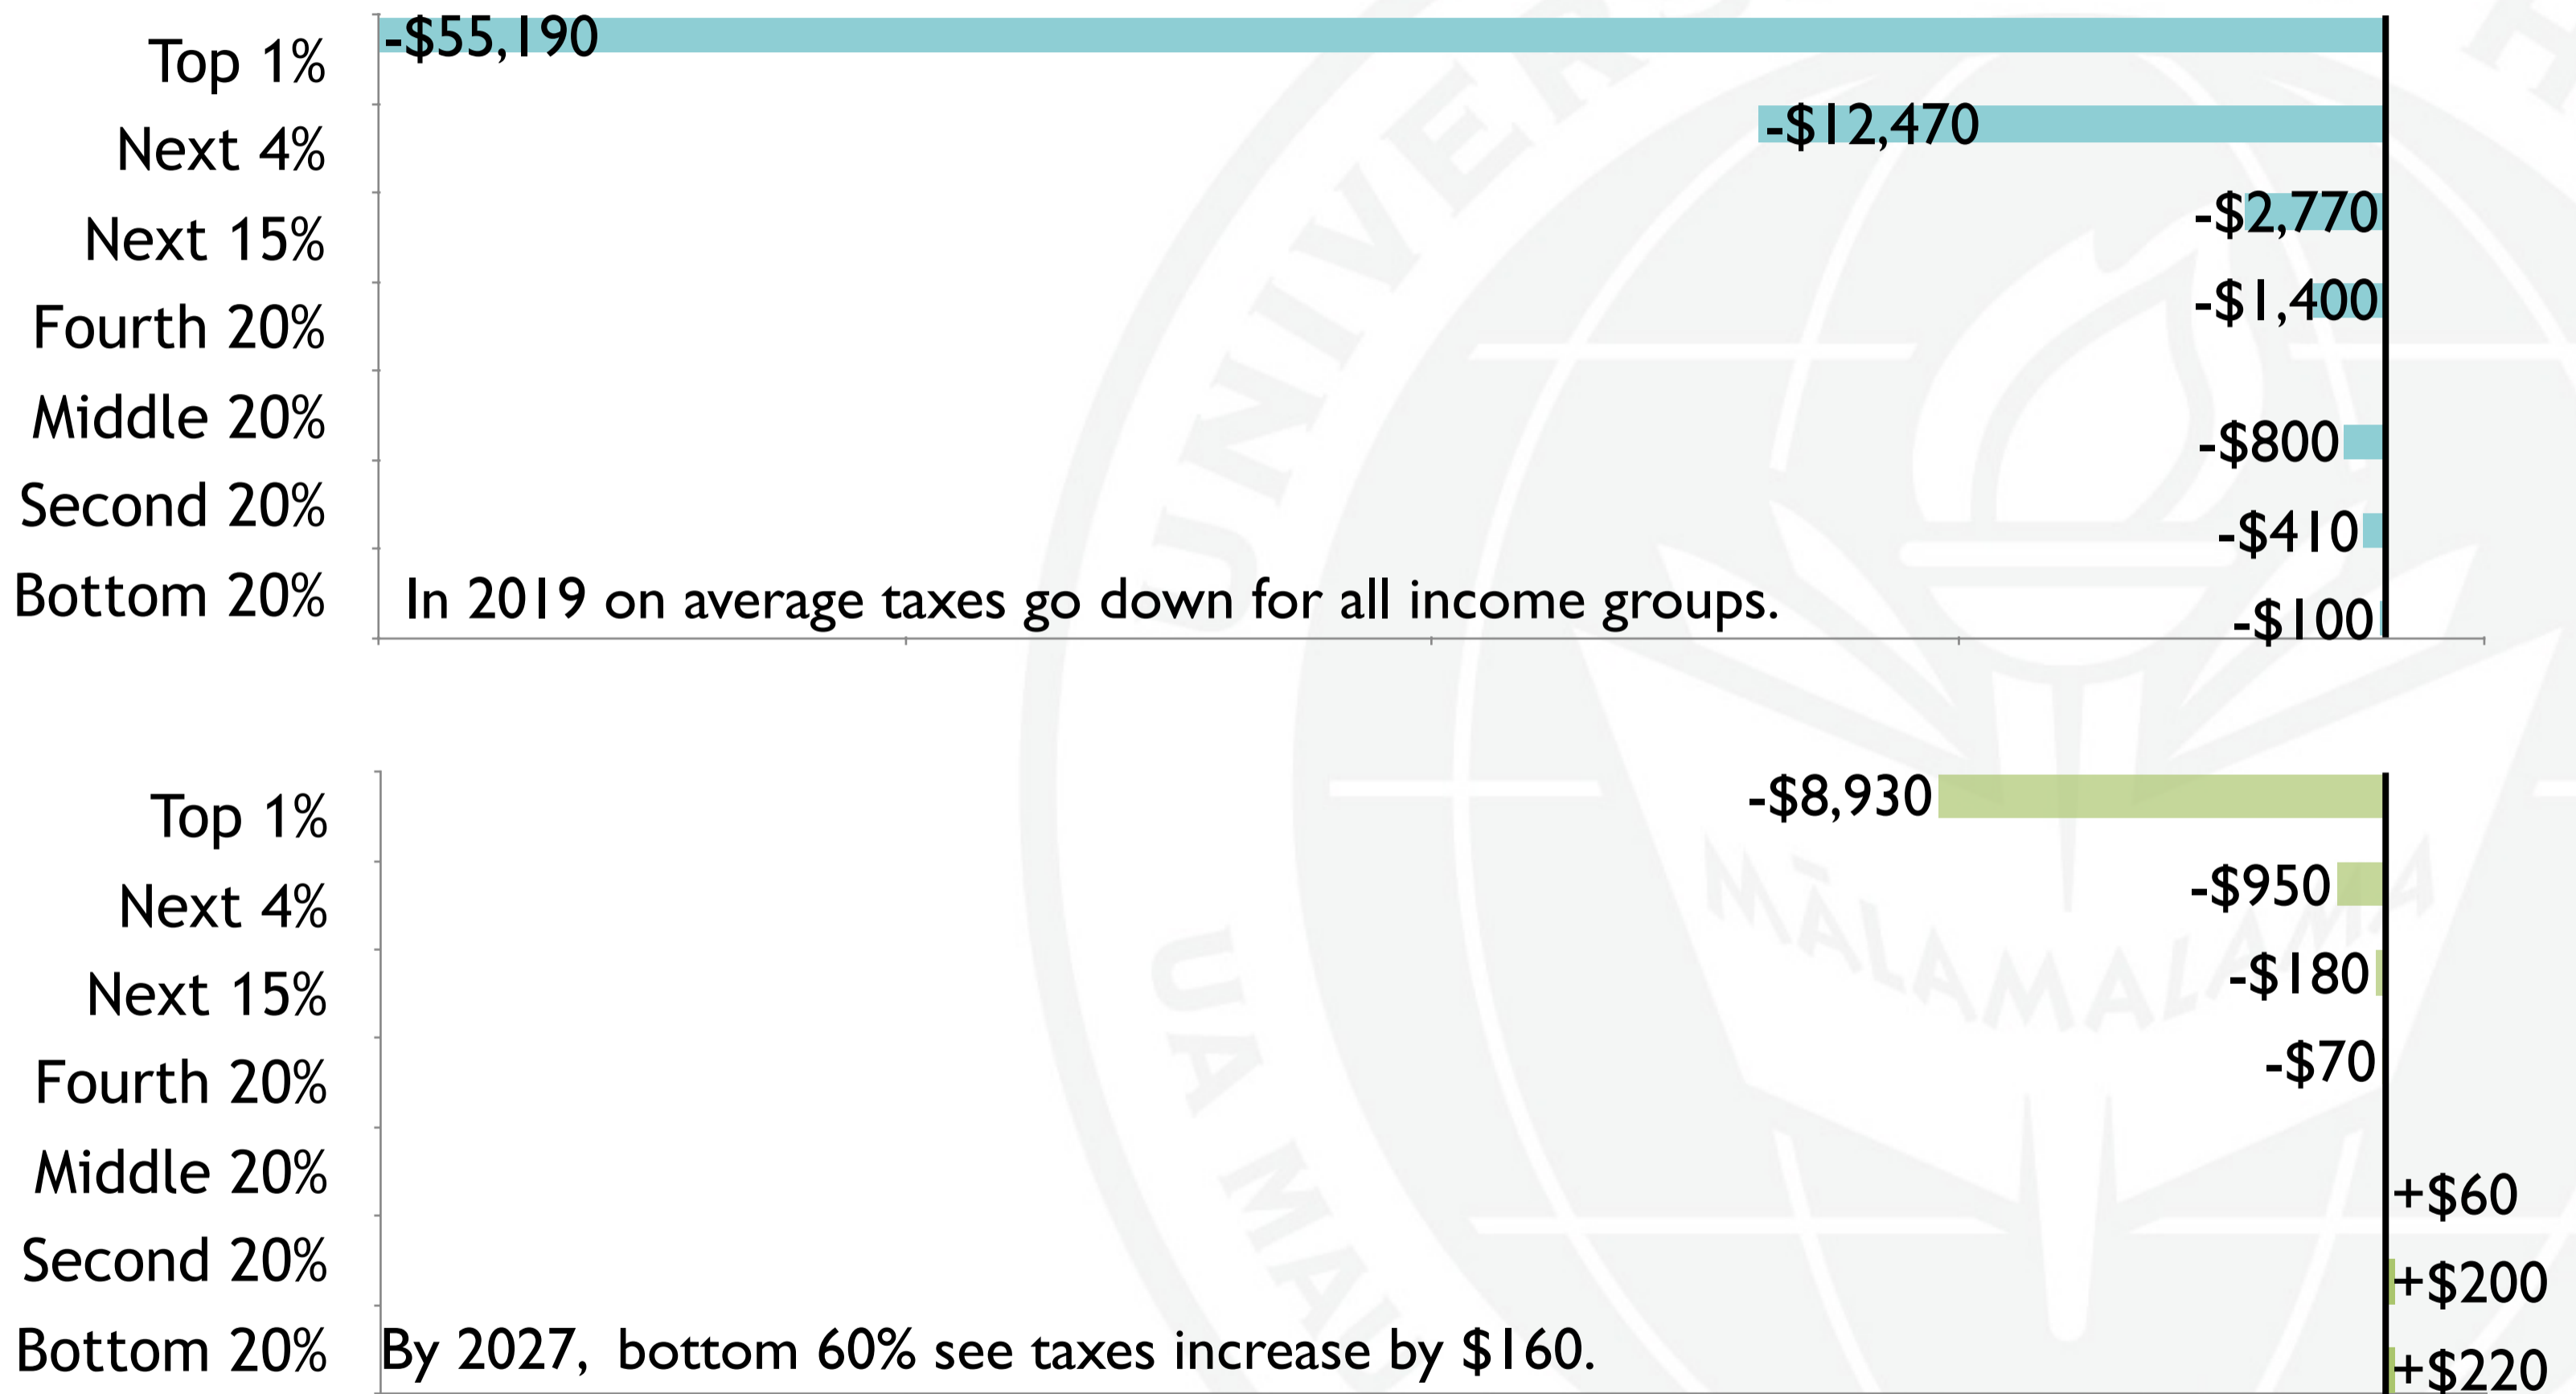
Top 1%
Next 4%
Next 15%
Fourth 20%
Middle 20%
Second 20%
Bottom 20%

-$55,190
-$12,470
-$2,770
-$1,400
-$800
-$410
-$100

In 2019 on average taxes go down for all income groups.

Top 1%
Next 4%
Next 15%
Fourth 20%
Middle 20%
Second 20%
Bottom 20%

-$8,930
-$950
-$180
-$70
+$60
+$200
+$220

By 2027, bottom 60% see taxes increase by $160.

MĀLAMALAMA
UA MAU